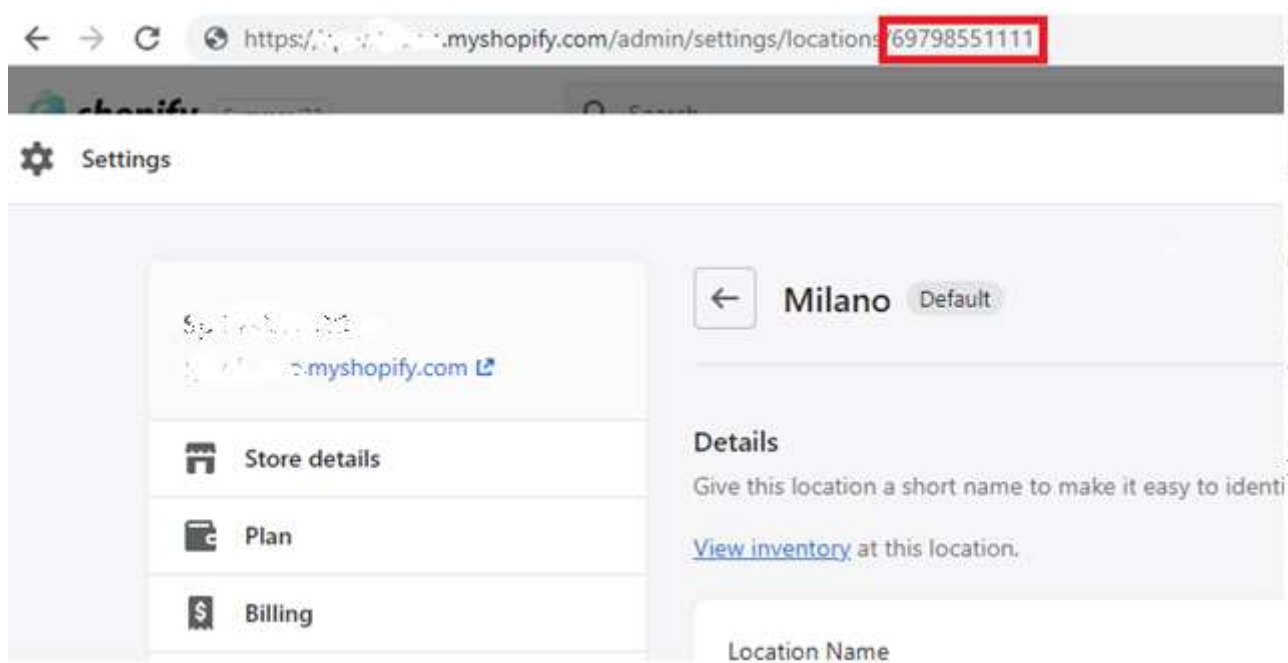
https:/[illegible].myshopify.com/admin/settings/locations/69798551111

shopify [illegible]

Search

Settings

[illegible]
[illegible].myshopify.com

Store details

Plan

Billing

Milano Default

Details

Give this location a short name to make it easy to identi

View inventory at this location.

Location Name